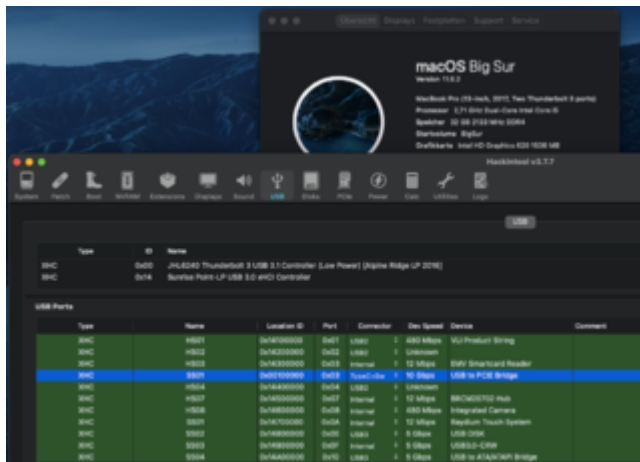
Übersicht Displays Festplatten Support Service

macOS Big Sur
Version 11.0.1

MacBook Pro (13-inch, 2017, Two Thunderbolt 3 ports)
Prozessor 2,71 GHz Dual-Core Intel Core i5
Speicher 32 GB 2133 MHz DDR4
Startvolume BigSur
Grafikkarte Intel HD Graphics 620 1536 MB

Hackintool v3.7.7

System Patch Boot NVRAM Extensions Displays Sound USB Disks PCIe Power Calc Utilities Logs

USB

| Type | ID | Name |
|---|---|---|
| XHC | 0x00 | JHL6240 Thunderbolt 3 USB 3.1 Controller (Low Power) [Alpine Ridge LP 2016] |
| XHC | 0x14 | Sunrise Point-LP USB 3.0 xHCI Controller |

USB Ports

| Type | Name | Location ID | Port | Connector | Dev Speed | Device | Comment |
|---|---|---|---|---|---|---|---|
| XHC | HS01 | 0x14100000 | 0x01 | USB3 | 480 Mbps | VLI Product String | |
| XHC | HS02 | 0x14200000 | 0x02 | USB3 | Unknown | | |
| XHC | HS03 | 0x14300000 | 0x03 | Internal | 12 Mbps | EMV Smartcard Reader | |
| XHC | SS01 | 0x00100000 | 0x03 | TypeC+Sw | 10 Gbps | USB to PCIE Bridge | |
| XHC | HS04 | 0x14400000 | 0x04 | USB3 | Unknown | | |
| XHC | HS07 | 0x14500000 | 0x07 | Internal | 12 Mbps | BRCM20702 Hub | |
| XHC | HS08 | 0x14600000 | 0x08 | Internal | 480 Mbps | Integrated Camera | |
| XHC | SS01 | 0x14700000 | 0x0A | Internal | 12 Mbps | Raydium Touch System | |
| XHC | SS02 | 0x14800000 | 0x0D | USB3 | 5 Gbps | USB DISK | |
| XHC | SS03 | 0x14900000 | 0x0F | Internal | 5 Gbps | USB3.0-CRW | |
| XHC | SS04 | 0x14A00000 | 0x10 | USB3 | 5 Gbps | USB to ATA/ATAPI Bridge | |